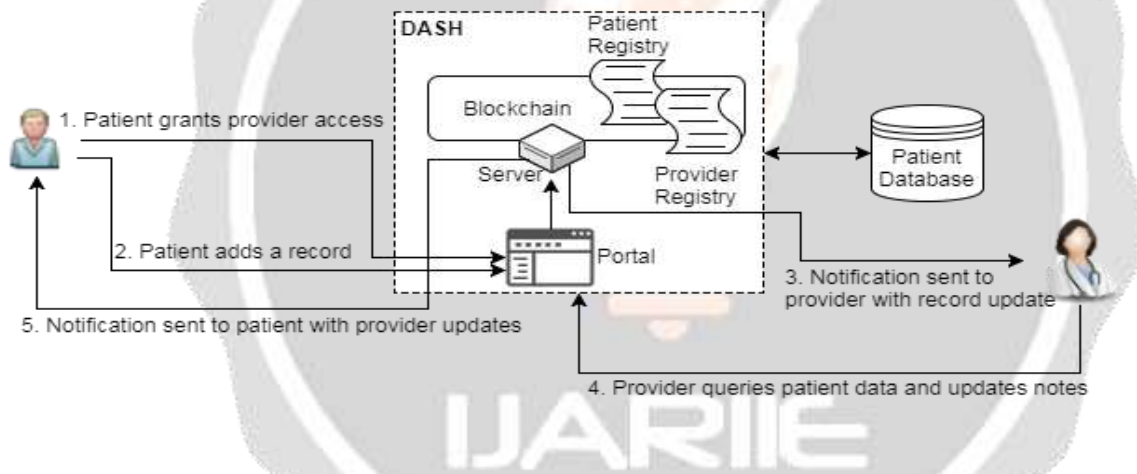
DASH

Patient Registry

Blockchain

Provider Registry

Server

Portal

Patient Database

1. Patient grants provider access

2. Patient adds a record

3. Notification sent to provider with record update

4. Provider queries patient data and updates notes

5. Notification sent to patient with provider updates

IJARIIE